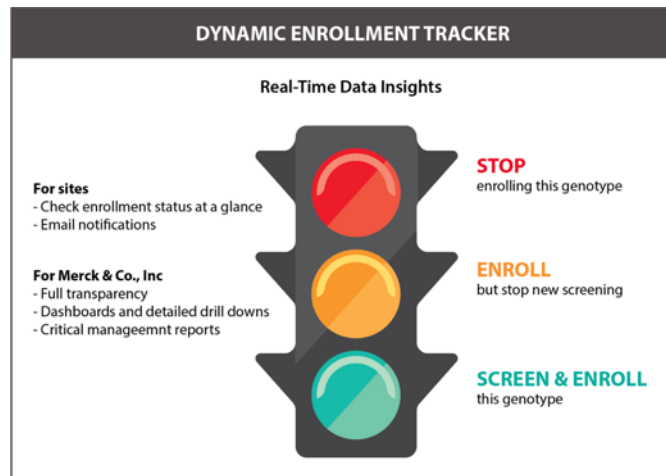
DYNAMIC ENROLLMENT TRACKER

Real-Time Data Insights

For sites
- Check enrollment status at a glance
- Email notifications

For Merck & Co., Inc
- Full transparency
- Dashboards and detailed drill downs
- Critical manageemnt reports

STOP
enrolling this genotype

ENROLL
but stop new screening

SCREEN & ENROLL
this genotype